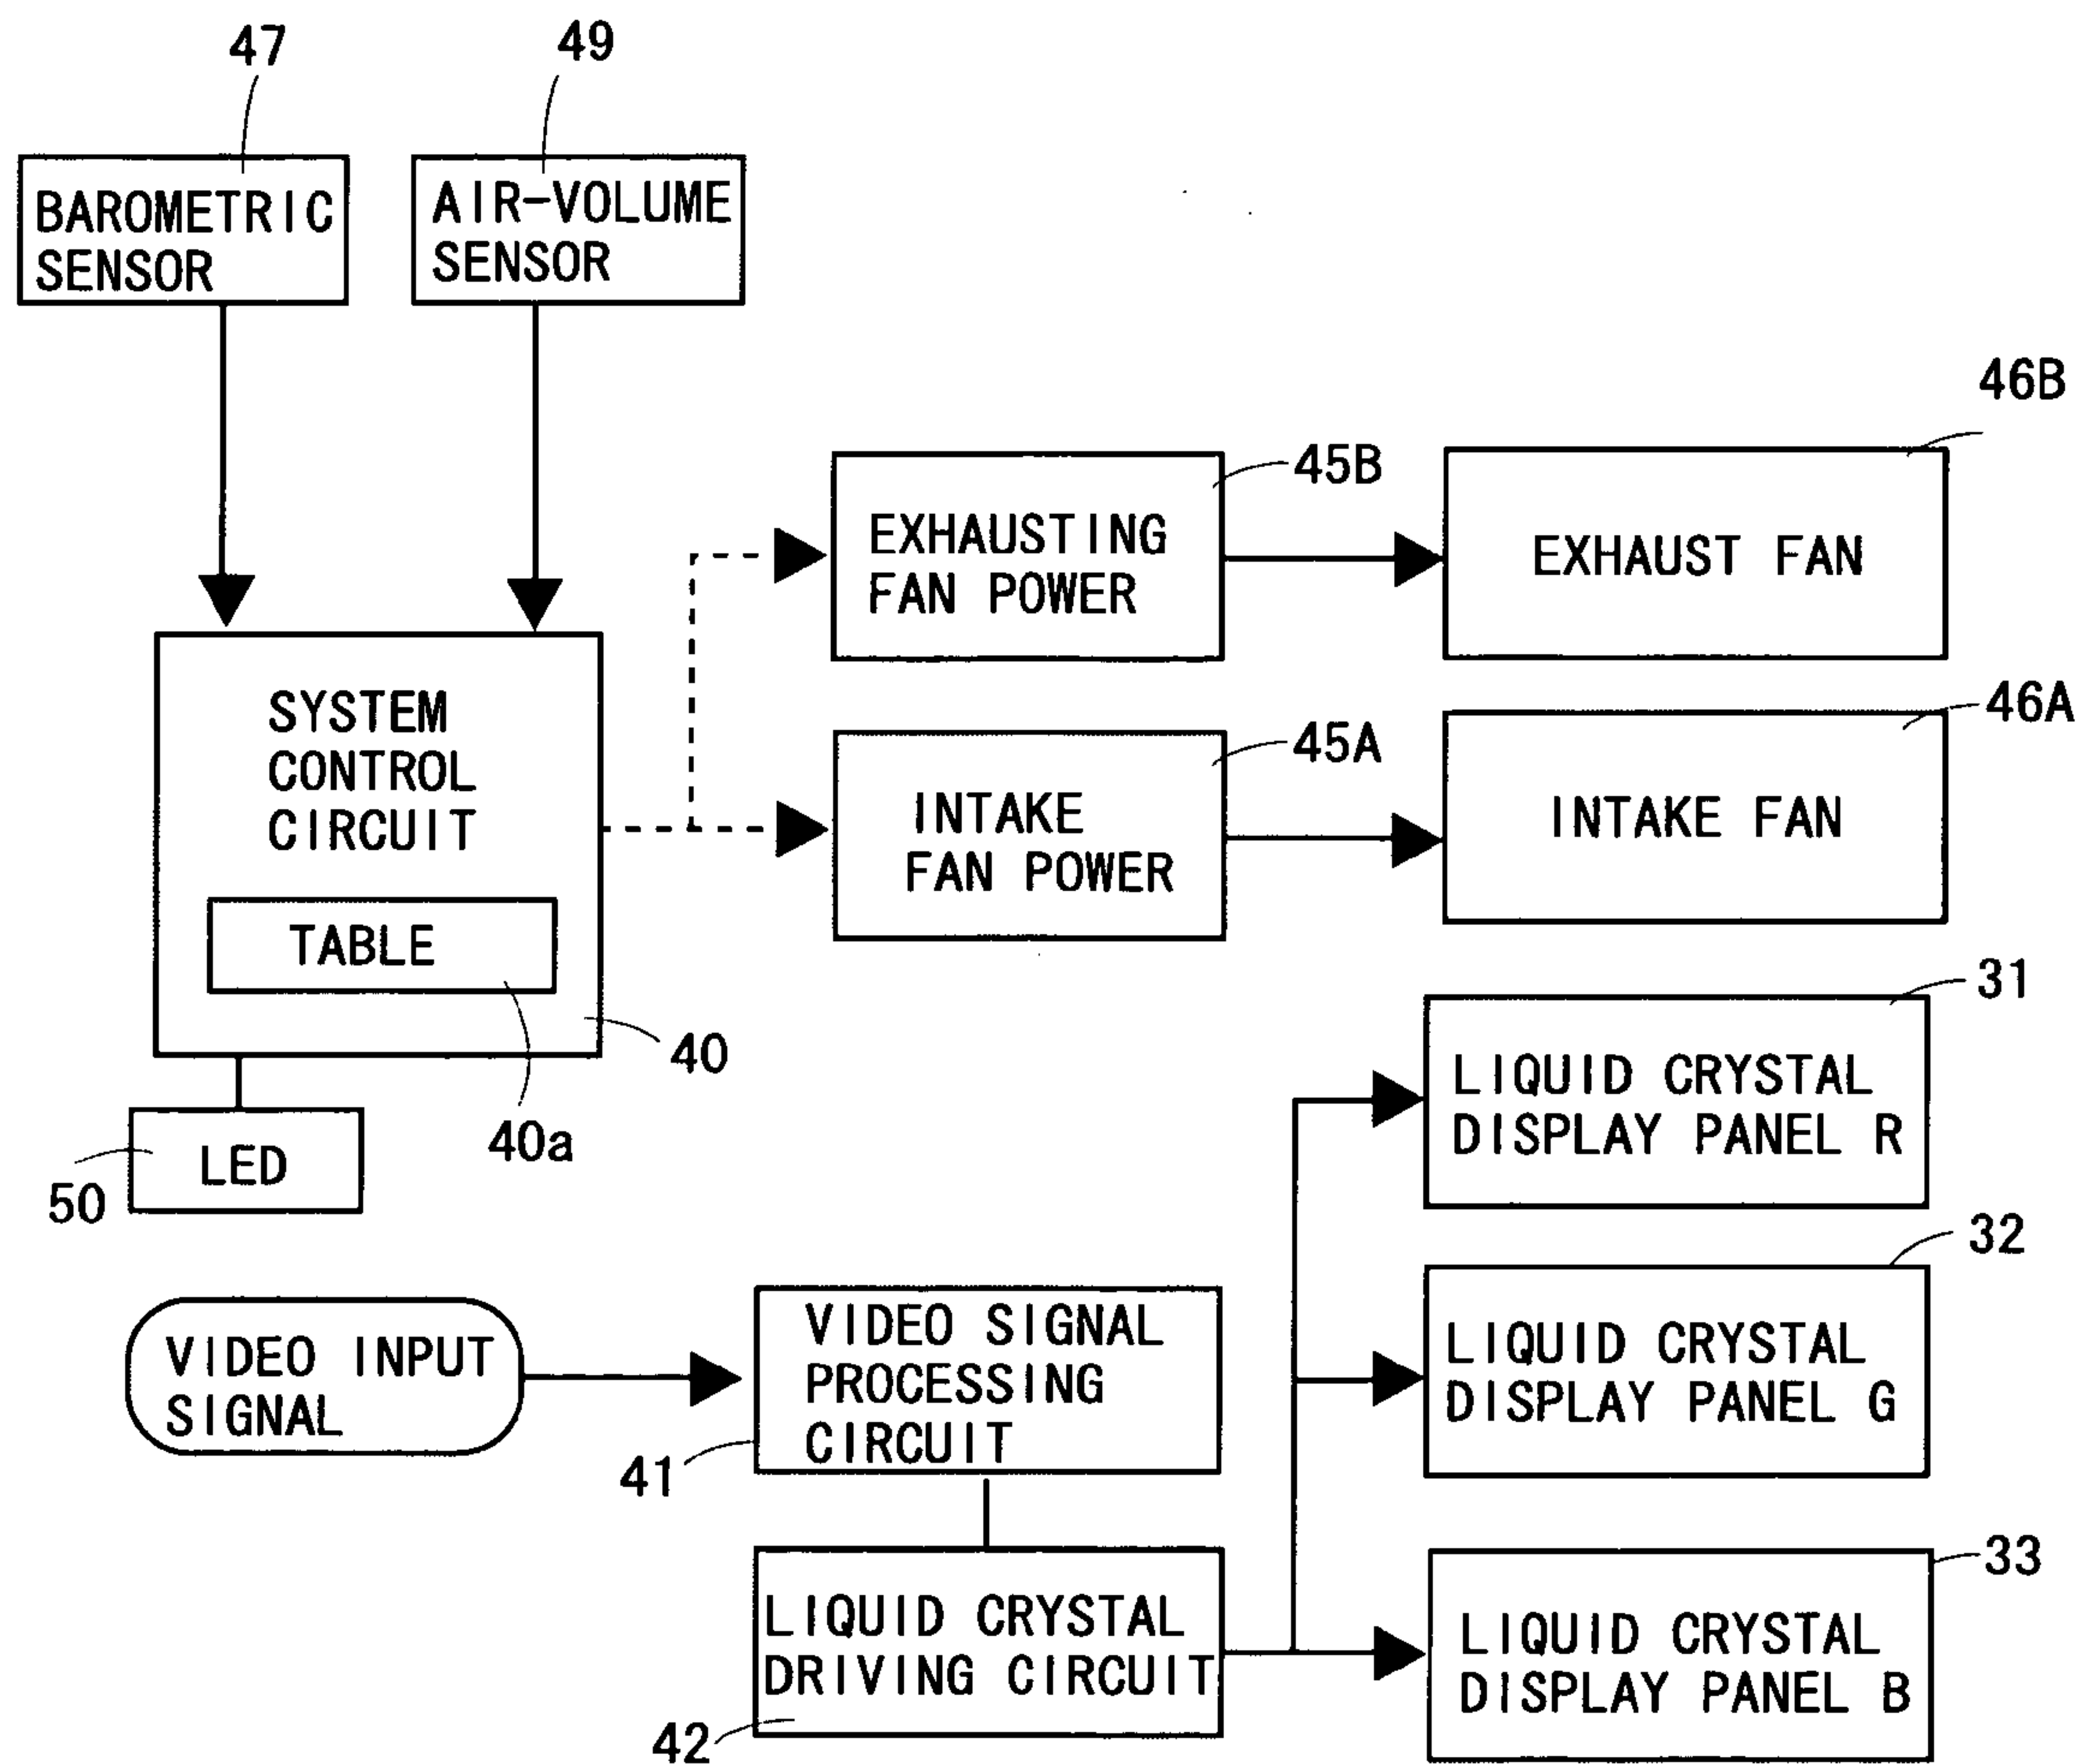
47
BAROMETRIC SENSOR

49
AIR-VOLUME SENSOR

46B
45B
EXHAUSTING FAN POWER
EXHAUST FAN

46A
45A
INTAKE FAN POWER
INTAKE FAN

SYSTEM CONTROL CIRCUIT
TABLE
40
40a
LED
50

31
LIQUID CRYSTAL DISPLAY PANEL R

32
LIQUID CRYSTAL DISPLAY PANEL G

33
LIQUID CRYSTAL DISPLAY PANEL B

VIDEO INPUT SIGNAL
VIDEO SIGNAL PROCESSING CIRCUIT
41
LIQUID CRYSTAL DRIVING CIRCUIT
42